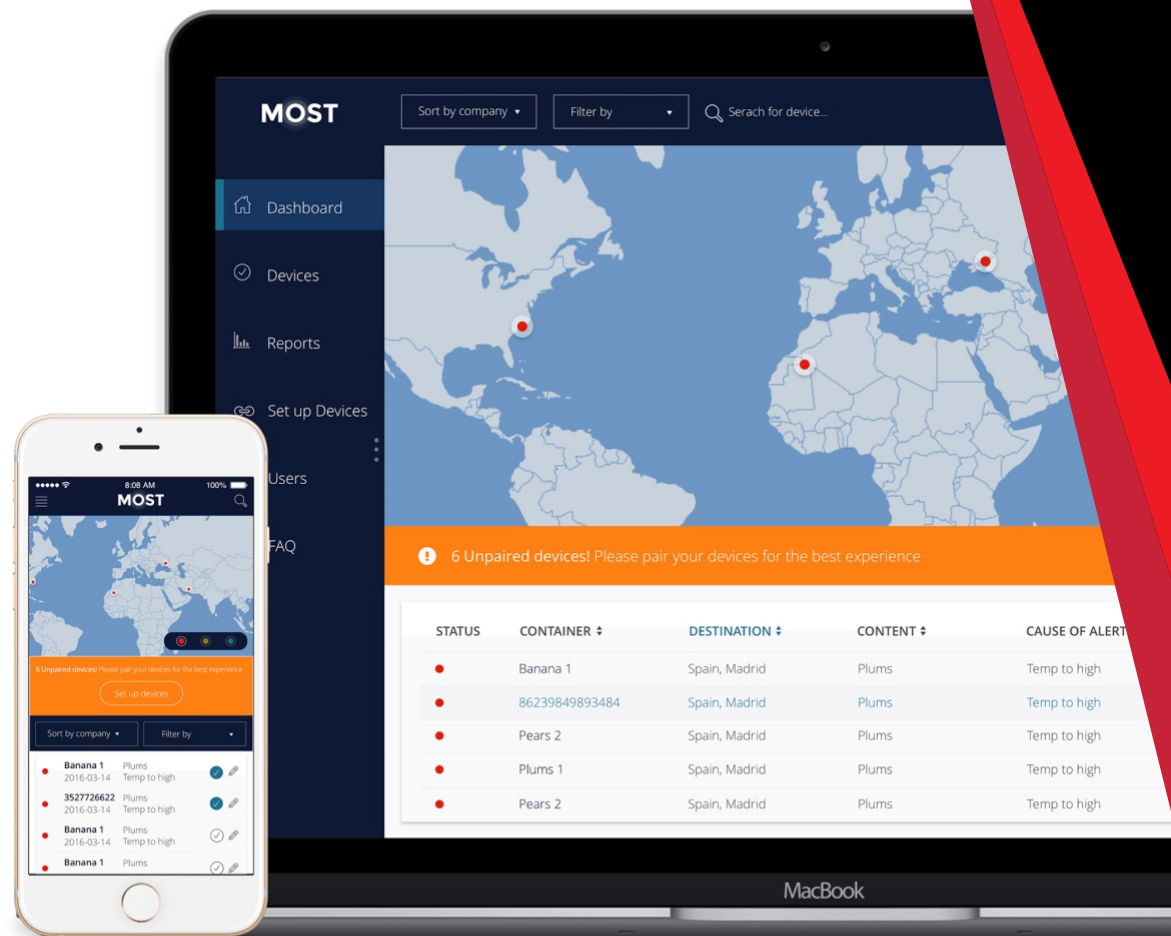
MOST

Sort by company ▾

Filter by ▾

Serach for device...

Dashboard

Devices

Reports

Set up Devices

Users

FAQ

6 Unpaired devices! Please pair your devices for the best experience

| STATUS | CONTAINER | DESTINATION | CONTENT | CAUSE OF ALERT |
|---|---|---|---|---|
| ● | Banana 1 | Spain, Madrid | Plums | Temp to high |
| ● | 86239849893484 | Spain, Madrid | Plums | Temp to high |
| ● | Pears 2 | Spain, Madrid | Plums | Temp to high |
| ● | Plums 1 | Spain, Madrid | Plums | Temp to high |
| ● | Pears 2 | Spain, Madrid | Plums | Temp to high |

MacBook

●●●●● 8:08 AM 100%

MOST

6 Unpaired devices! Please pair your devices for the best experience

Set up devices

Sort by company ▾

Filter by ▾

Banana 1 2016-03-14 Plums Temp to high

3527726622 2016-03-14 Plums Temp to high

Banana 1 2016-03-14 Plums Temp to high

Banana 1 Plums